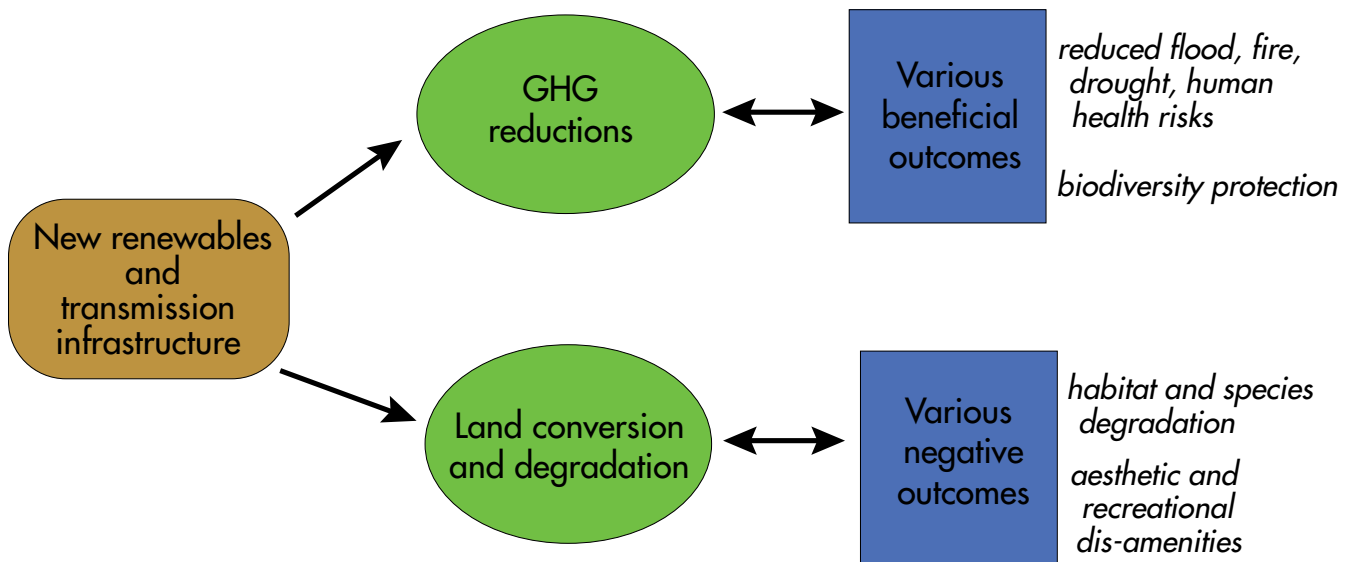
New renewables and transmission infrastructure

GHG reductions

Various beneficial outcomes

reduced flood, fire, drought, human health risks

biodiversity protection

Land conversion and degradation

Various negative outcomes

habitat and species degradation

aesthetic and recreational dis-amenities